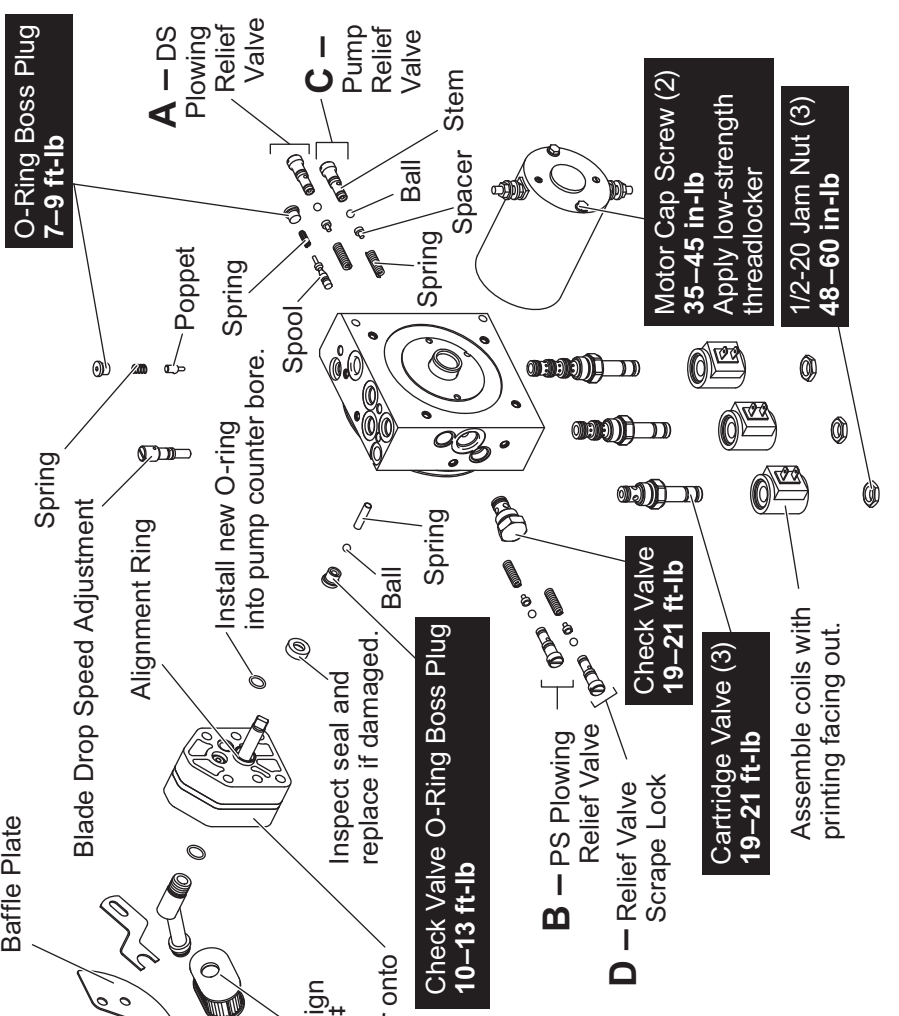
O-Ring Boss Plug
7–9 ft-lb

A – DS Plowing Relief Valve

C – Pump Relief Valve

Stem

Ball

Spacer

Spring

Spring

Poppet

Spool

Motor Cap Screw (2)
35–45 in-lb
Apply low-strength threadlocker

1/2-20 Jam Nut (3)
48–60 in-lb

Spring

Blade Drop Speed Adjustment

Alignment Ring

Install new O-ring into pump counter bore.

Spring

Ball

Baffle Plate

Inspect seal and replace if damaged.

Check Valve O-Ring Boss Plug
10–13 ft-lb

B – PS Plowing Relief Valve

D – Relief Valve Scrape Lock

Check Valve
19–21 ft-lb

Cartridge Valve (3)
19–21 ft-lb

Assemble coils with printing facing out.

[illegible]ign
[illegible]
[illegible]r onto